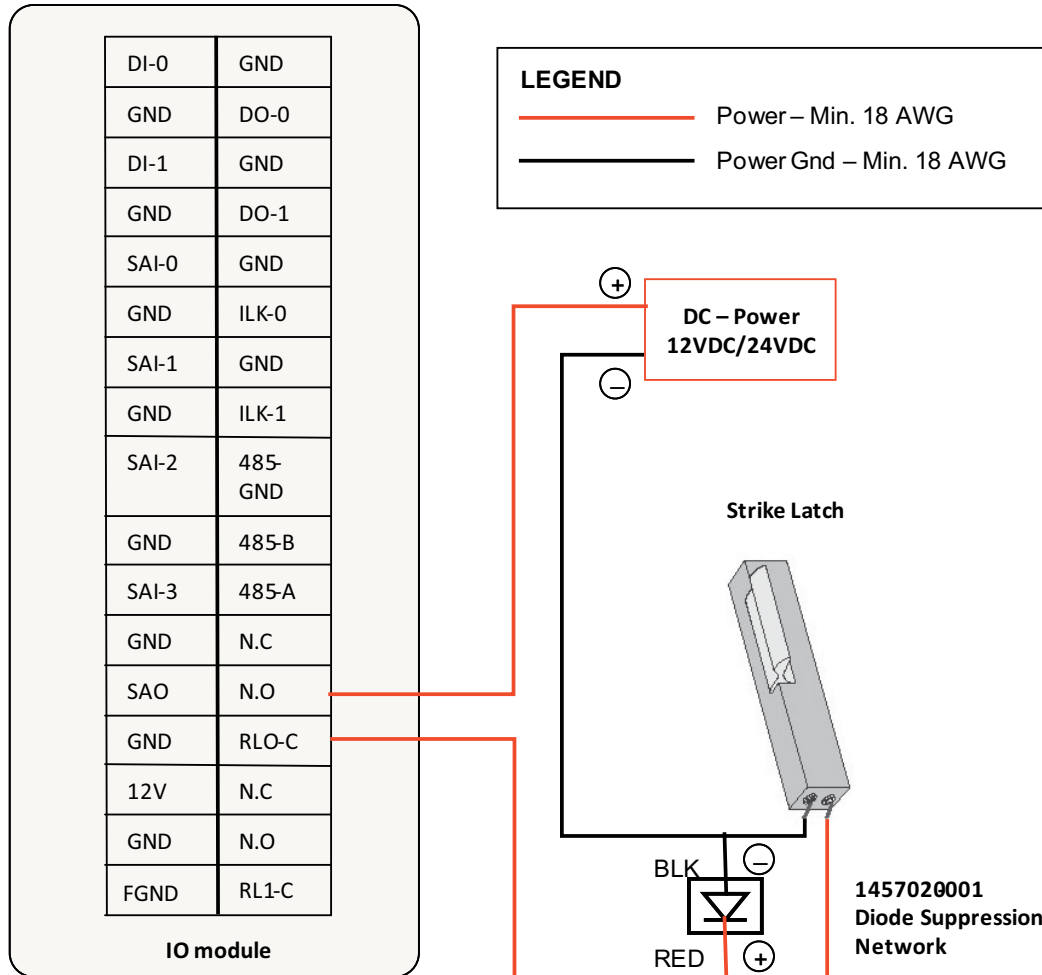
| DI-0 | GND |
|---|---|
| GND | DO-0 |
| DI-1 | GND |
| GND | DO-1 |
| SAI-0 | GND |
| GND | ILK-0 |
| SAI-1 | GND |
| GND | ILK-1 |
| SAI-2 | 485-GND |
| GND | 485-B |
| SAI-3 | 485-A |
| GND | N.C |
| SAO | N.O |
| GND | RLO-C |
| 12V | N.C |
| GND | N.O |
| FGND | RL1-C |

IO module

LEGEND
Power – Min. 18 AWG
Power Gnd – Min. 18 AWG

+
DC – Power
12VDC/24VDC
–

Strike Latch

BLK
–
RED
+

1457020001
Diode Suppression
Network